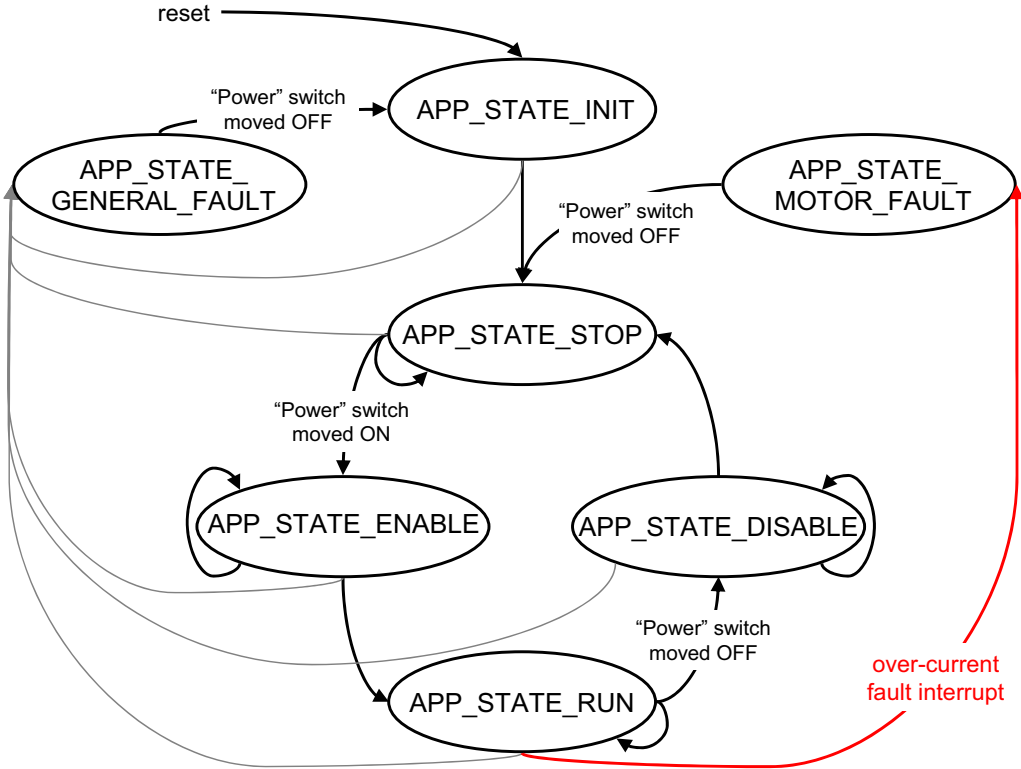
reset

“Power” switch moved OFF

APP_STATE_INIT

APP_STATE_ GENERAL_FAULT

APP_STATE_ MOTOR_FAULT

“Power” switch moved OFF

APP_STATE_STOP

“Power” switch moved ON

APP_STATE_ENABLE

APP_STATE_DISABLE

“Power” switch moved OFF

APP_STATE_RUN

over-current fault interrupt